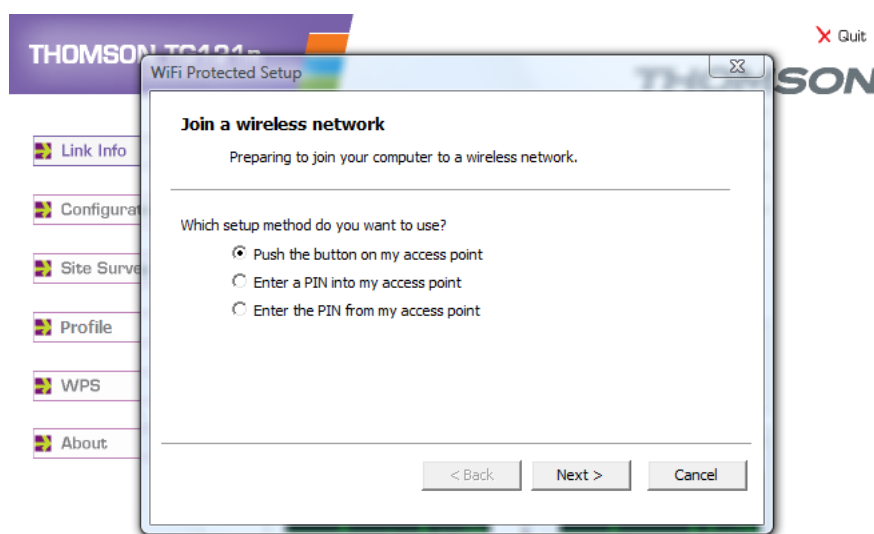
THOMSON TG121n

Quit

THOMSON

WiFi Protected Setup

Join a wireless network

Preparing to join your computer to a wireless network.

Which setup method do you want to use?

Push the button on my access point
Enter a PIN into my access point
Enter the PIN from my access point

< Back
Next >
Cancel

Link Info
Configurat
Site Surve
Profile
WPS
About